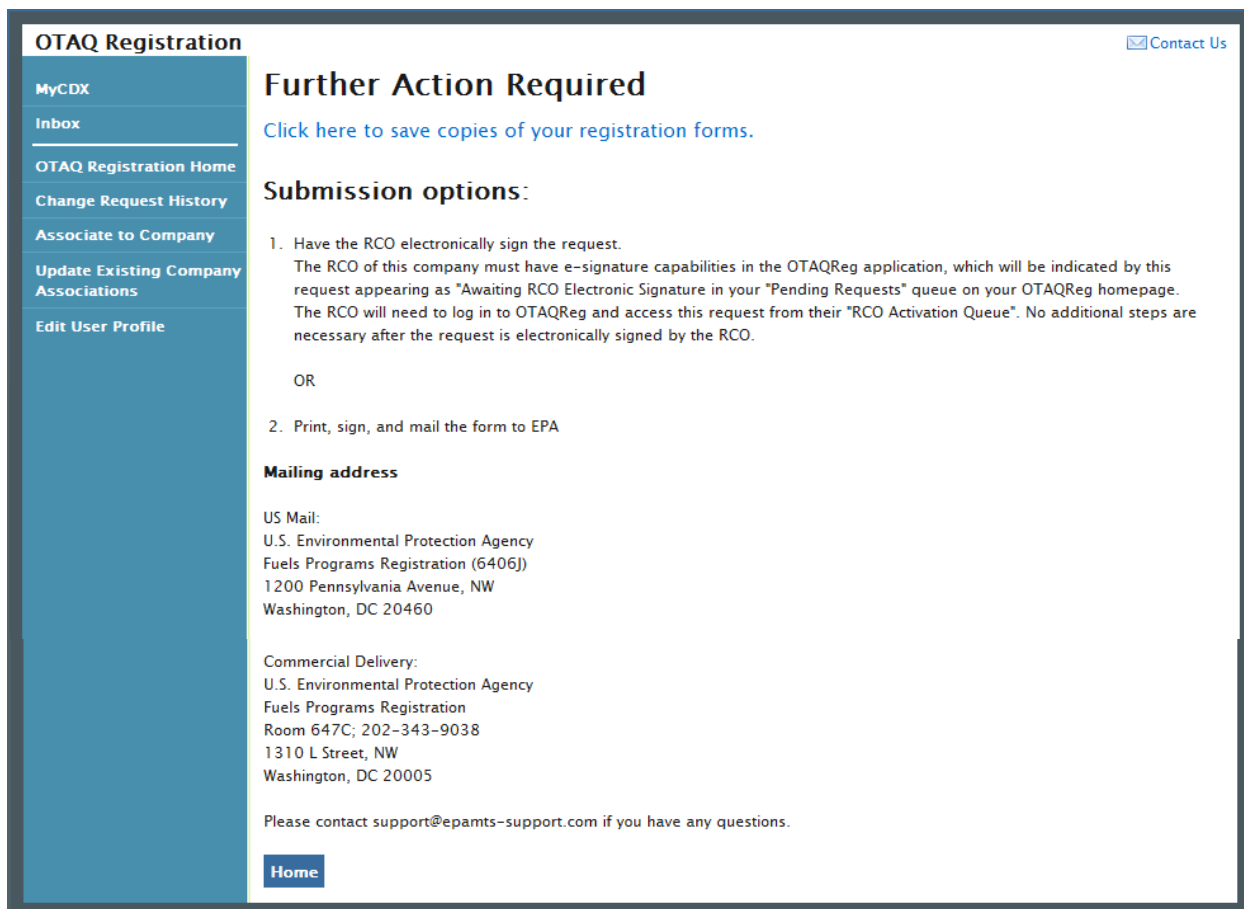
OTAQ Registration

Contact Us

MyCDX
Inbox
OTAQ Registration Home
Change Request History
Associate to Company
Update Existing Company Associations
Edit User Profile

Further Action Required

Click here to save copies of your registration forms.

Submission options:

1. Have the RCO electronically sign the request.
The RCO of this company must have e-signature capabilities in the OTAQReg application, which will be indicated by this request appearing as "Awaiting RCO Electronic Signature in your "Pending Requests" queue on your OTAQReg homepage. The RCO will need to log in to OTAQReg and access this request from their "RCO Activation Queue". No additional steps are necessary after the request is electronically signed by the RCO.

OR

2. Print, sign, and mail the form to EPA

Mailing address

US Mail:
U.S. Environmental Protection Agency
Fuels Programs Registration (6406J)
1200 Pennsylvania Avenue, NW
Washington, DC 20460

Commercial Delivery:
U.S. Environmental Protection Agency
Fuels Programs Registration
Room 647C; 202-343-9038
1310 L Street, NW
Washington, DC 20005

Please contact support@epamts-support.com if you have any questions.

Home